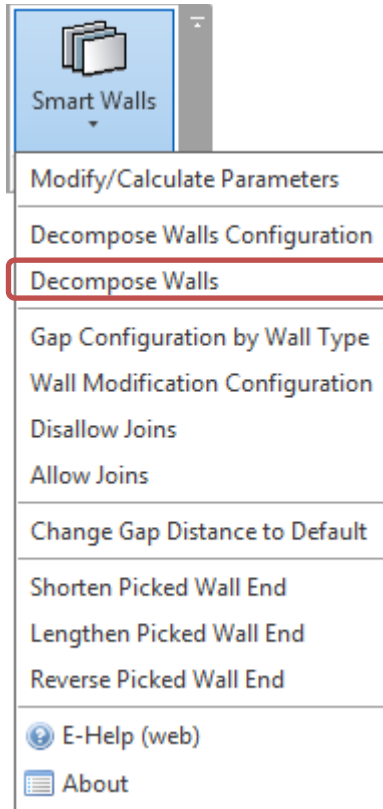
Smart Walls

Modify/Calculate Parameters

Decompose Walls Configuration

Decompose Walls

Gap Configuration by Wall Type

Wall Modification Configuration

Disallow Joins

Allow Joins

Change Gap Distance to Default

Shorten Picked Wall End

Lengthen Picked Wall End

Reverse Picked Wall End

E-Help (web)

About